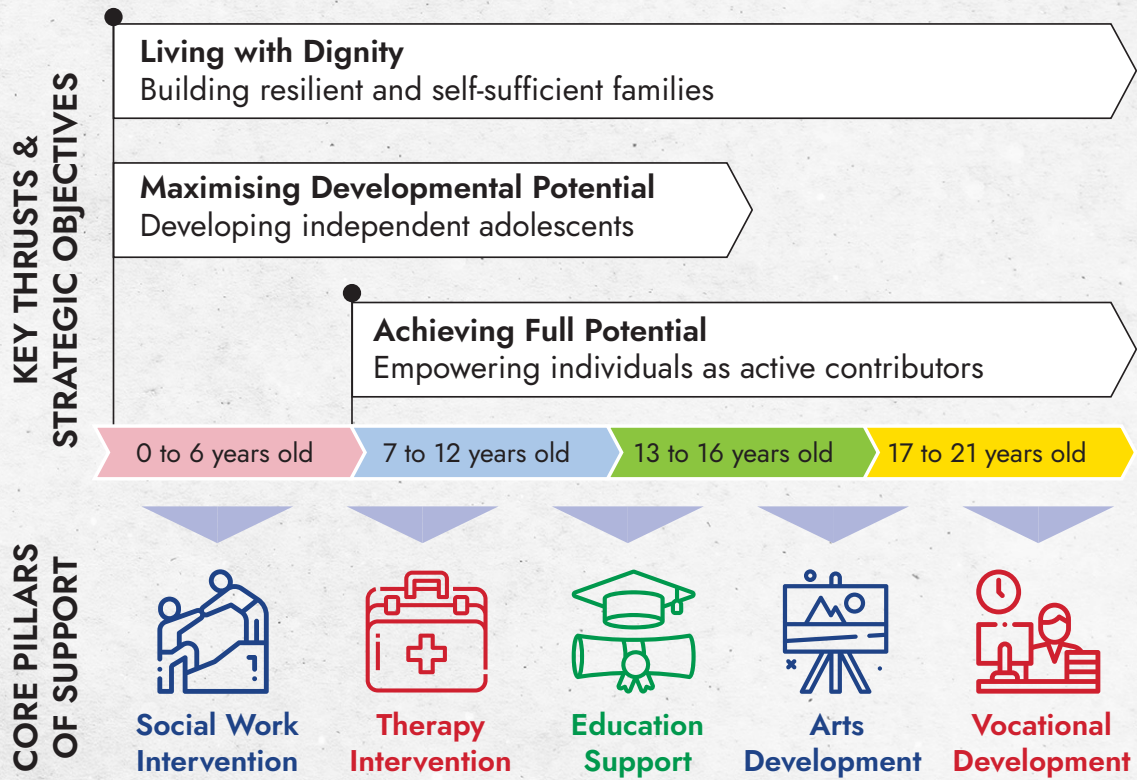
KEY THRUSTS & STRATEGIC OBJECTIVES

Living with Dignity
Building resilient and self-sufficient families

Maximising Developmental Potential
Developing independent adolescents

Achieving Full Potential
Empowering individuals as active contributors

0 to 6 years old
7 to 12 years old
13 to 16 years old
17 to 21 years old

CORE PILLARS OF SUPPORT

Social Work Intervention
Therapy Intervention
Education Support
Arts Development
Vocational Development